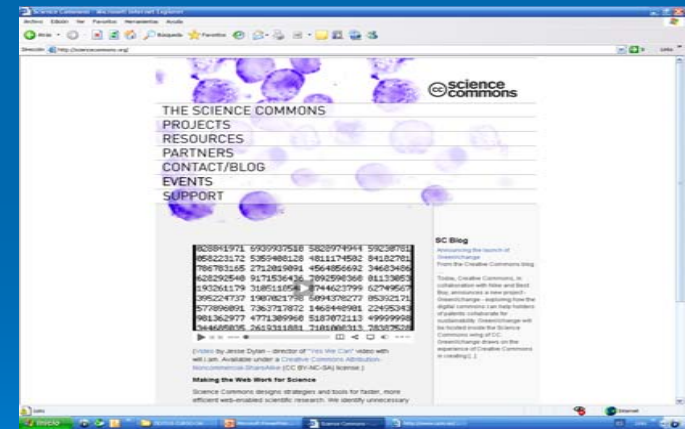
Science Commons - Microsoft Internet Explorer

Archivo Edición Ver Favoritos Herramientas Ayuda

Atrás Búsqueda Favoritos

Dirección http://sciencecommons.org/

Ir Links

science commons

THE SCIENCE COMMONS
PROJECTS
RESOURCES
PARTNERS
CONTACT/BLOG
EVENTS
SUPPORT

SC Blog

Announcing the launch of GreenXchange

From the Creative Commons blog:

Today, Creative Commons, in collaboration with Nike and Best Buy, announces a new project - GreenXchange - exploring how the digital commons can help holders of patents collaborate for sustainability. GreenXchange will be hosted inside the Science Commons wing of CC. GreenXchange draws on the experience of Creative Commons in creating [...]

(Video by Jesse Dylan – director of "Yes We Can" video with will.i.am. Available under a Creative Commons Attribution-Noncommercial-ShareAlike (CC BY-NC-SA) license.)

Making the Web Work for Science

Science Commons designs strategies and tools for faster, more efficient web-enabled scientific research. We identify unnecessary

Listo

Internet

Inicio